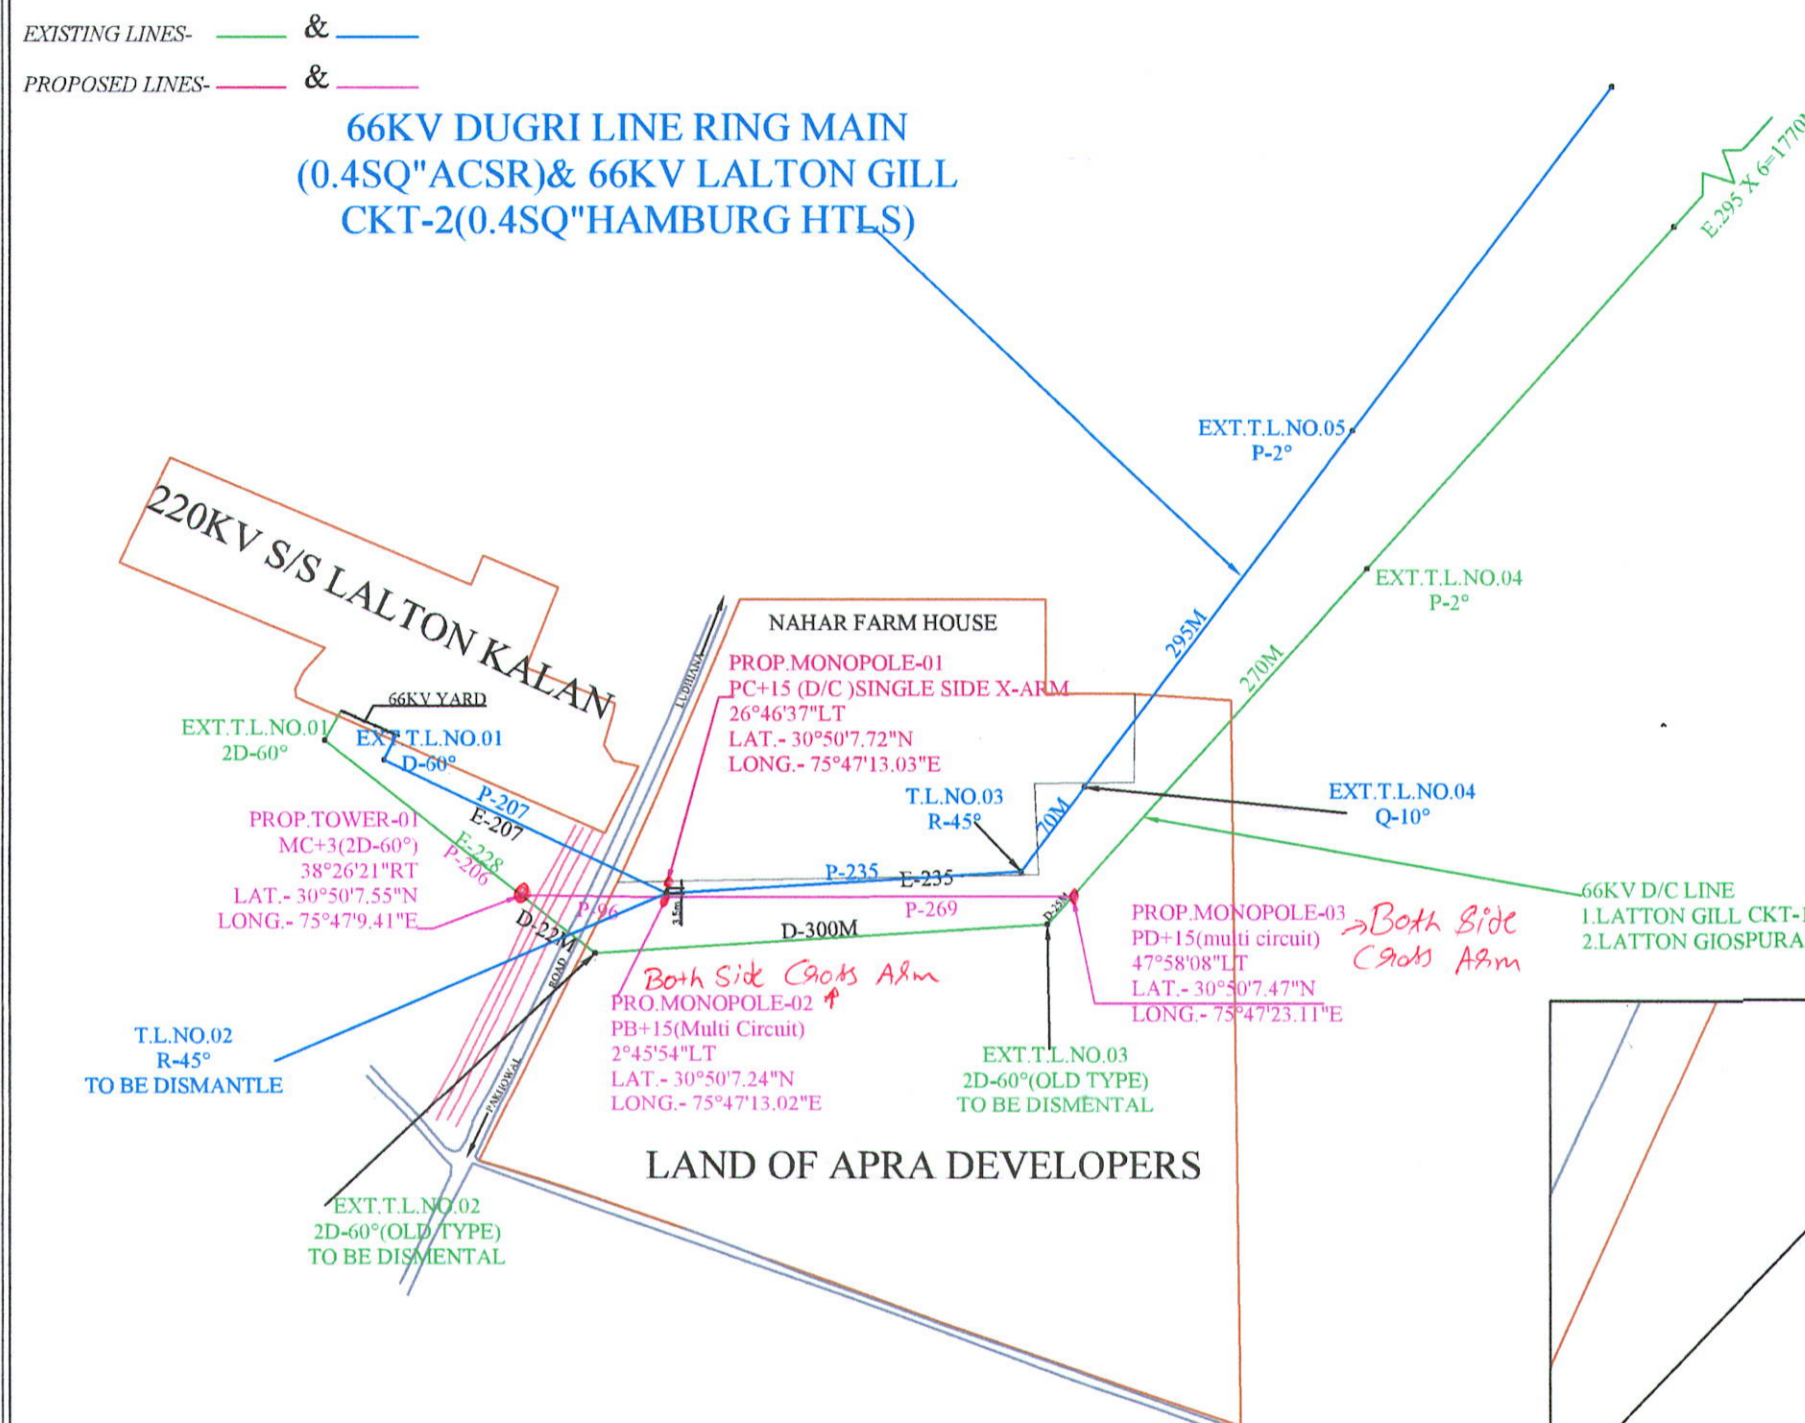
EXISTING LINES- &

PROPOSED LINES- &

66KV DUGRI LINE RING MAIN (0.4SQ"ACSR)& 66KV LALTON GILL CKT-2(0.4SQ"HAMBURG HTLS)

E:295 X 6=1770M

EXT.T.L.NO.05 P-2°

EXT.T.L.NO.04 P-2°

220KV S/S LALTON KALAN

NAHAR FARM HOUSE

LUDHIANA

PROP.MONOPOLE-01
PC+15 (D/C )SINGLE SIDE X-ARM
26°46'37"LT
LAT.- 30°50'7.72"N
LONG.- 75°47'13.03"E

295M

270M

66KV YARD

EXT.T.L.NO.01 2D-60°

EXT.T.L.NO.01 D-60°

P-207
E-207

T.L.NO.03 R-45°

70M

EXT.T.L.NO.04 Q-10°

PROP.TOWER-01
MC+3(2D-60°)
38°26'21"RT
LAT.- 30°50'7.55"N
LONG.- 75°47'9.41"E

E-228
P-206

P-235 E-235

P-96

P-269

15m

D-22M

D-300M

D-25M

66KV D/C LINE
1.LATTON GILL CKT-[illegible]
2.LATTON GIOSPURA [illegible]

PROP.MONOPOLE-03 →Both Side Cross Arm
PD+15(multi circuit)
47°58'08"LT
LAT.- 30°50'7.47"N
LONG.- 75°47'23.11"E

Both Side Cross Arm

PRO.MONOPOLE-02
PB+15(Multi Circuit)
2°45'54"LT
LAT.- 30°50'7.24"N
LONG.- 75°47'13.02"E

ROAD

T.L.NO.02
R-45°
TO BE DISMANTLE

EXT.T.L.NO.03
2D-60°(OLD TYPE)
TO BE DISMENTAL

PAKHOWAL

LAND OF APRA DEVELOPERS

EXT.T.L.NO.02
2D-60°(OLD TYPE)
TO BE DISMENTAL